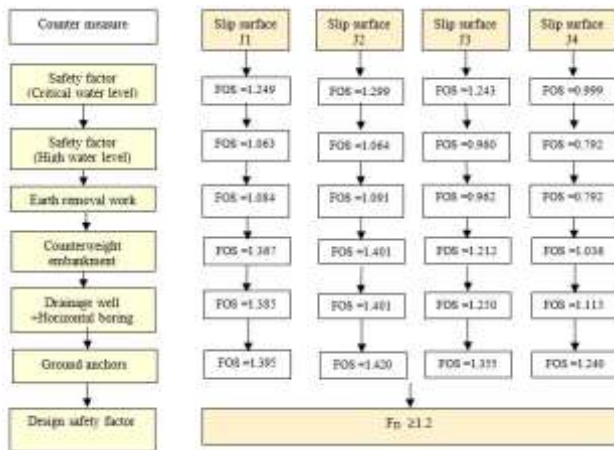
Counter measure

Safety factor (Critical water level)

Safety factor (High water level)

Earth removal work

Counterweight embankment

Drainage well +Horizontal boring

Ground anchors

Design safety factor

Slip surface J1

FOS =1.249

FOS =1.063

FOS =1.084

FOS =1.387

FOS =1.385

FOS =1.395

Slip surface J2

FOS =1.299

FOS =1.064

FOS =1.091

FOS =1.401

FOS =1.401

FOS =1.420

Slip surface J3

FOS =1.243

FOS =0.960

FOS =0.962

FOS =1.212

FOS =1.250

FOS =1.355

Slip surface J4

FOS =0.999

FOS =0.792

FOS =0.792

FOS =1.036

FOS =1.113

FOS =1.240

Fs ≥1.2